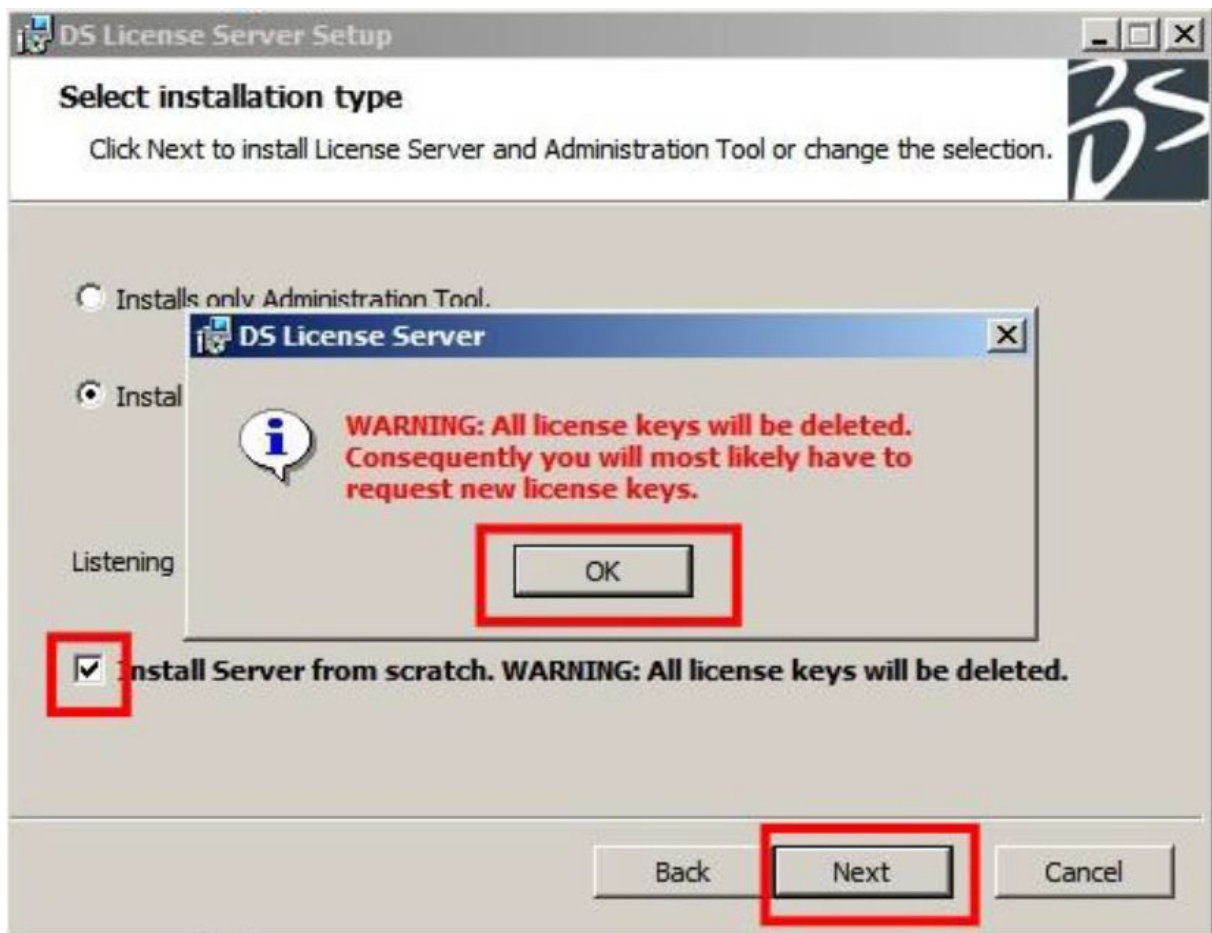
DS License Server Setup

Select installation type

Click Next to install License Server and Administration Tool or change the selection.

Installs only Administration Tool.

Instal

Listening

DS License Server

WARNING: All license keys will be deleted. Consequently you will most likely have to request new license keys.

OK

Install Server from scratch. WARNING: All license keys will be deleted.

Back

Next

Cancel